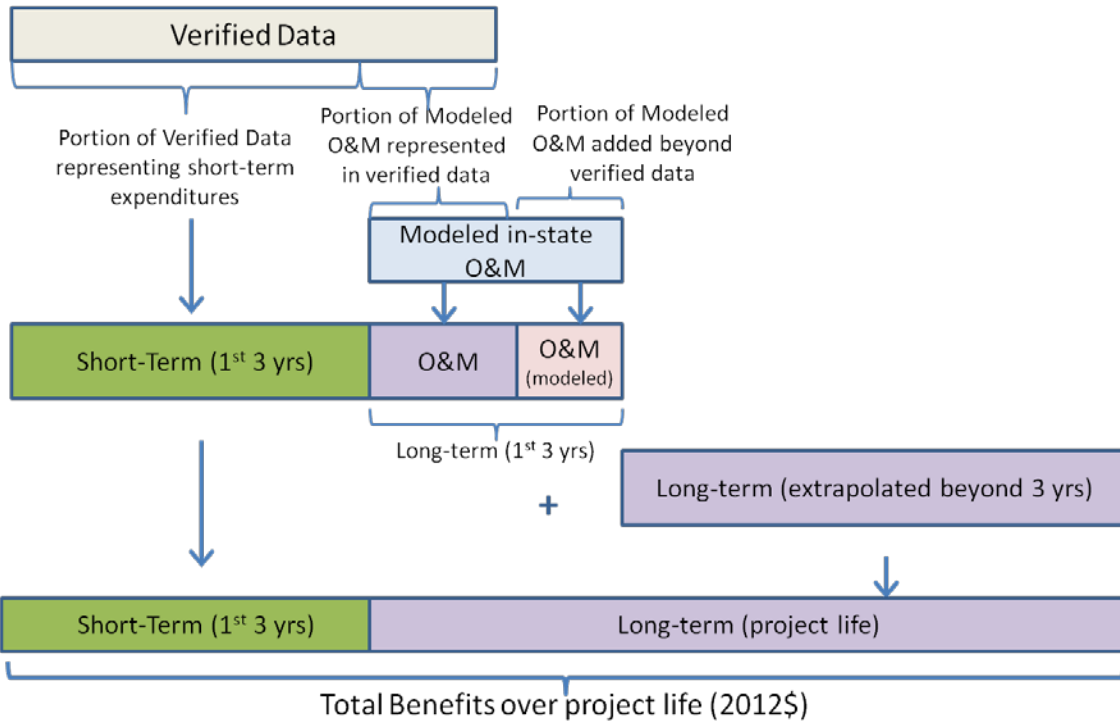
Verified Data

Portion of Verified Data representing short-term expenditures

Portion of Modeled O&M represented in verified data

Portion of Modeled O&M added beyond verified data

Modeled in-state O&M

Short-Term (1$^{st}$ 3 yrs)

O&M

O&M (modeled)

Long-term (1$^{st}$ 3 yrs)

+

Long-term (extrapolated beyond 3 yrs)

Short-Term (1$^{st}$ 3 yrs)

Long-term (project life)

Total Benefits over project life (2012$)